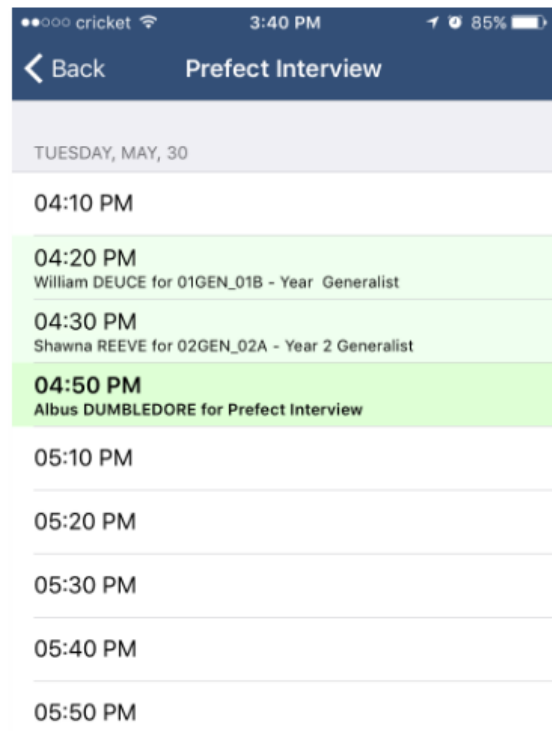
●●○○○ cricket 3:40 PM 85%

Back Prefect Interview

TUESDAY, MAY, 30

04:10 PM

04:20 PM
William DEUCE for 01GEN_01B - Year Generalist

04:30 PM
Shawna REEVE for 02GEN_02A - Year 2 Generalist

04:50 PM
Albus DUMBLEDORE for Prefect Interview

05:10 PM

05:20 PM

05:30 PM

05:40 PM

05:50 PM